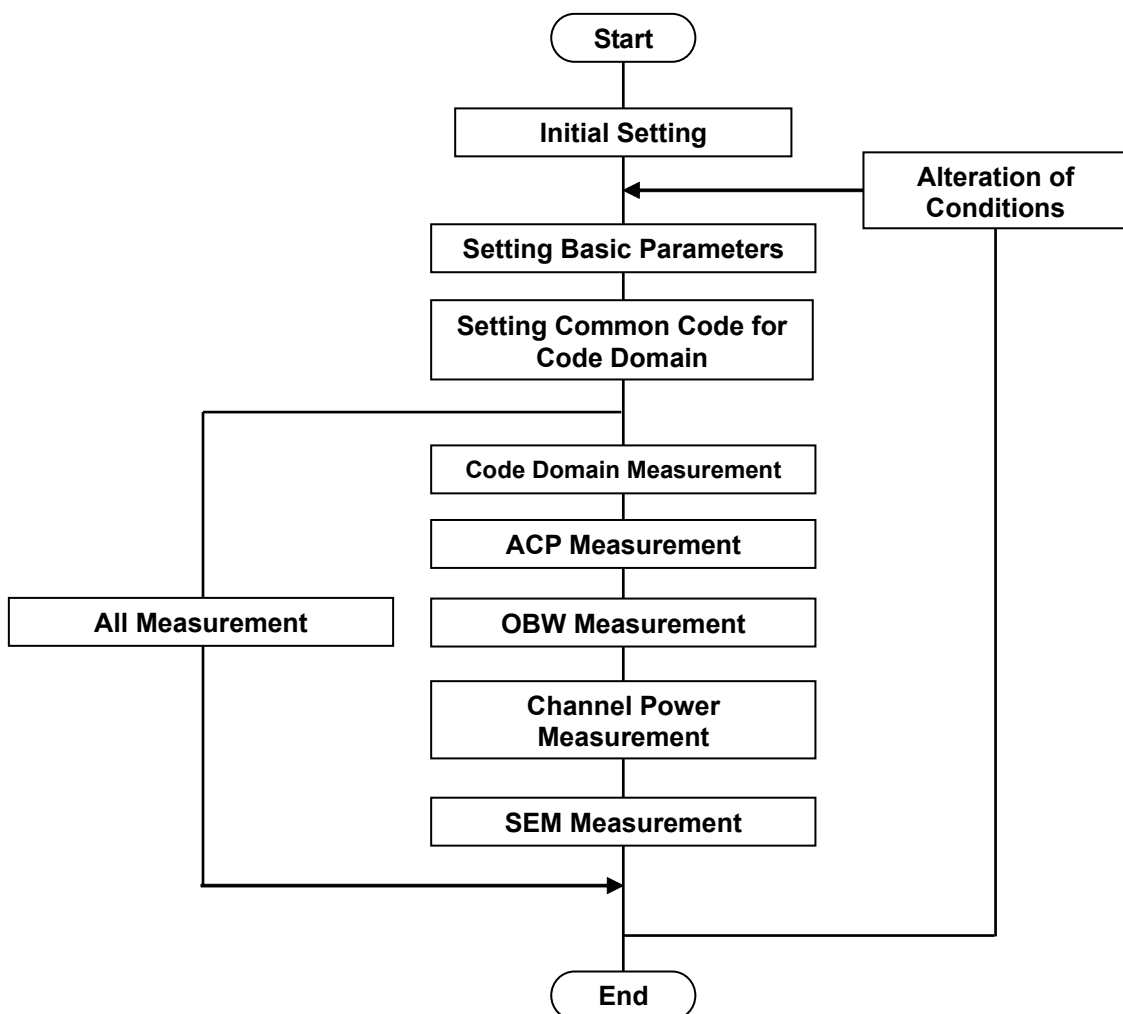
Start

Initial Setting

Alteration of Conditions

Setting Basic Parameters

Setting Common Code for Code Domain

Code Domain Measurement

ACP Measurement

All Measurement

OBW Measurement

Channel Power Measurement

SEM Measurement

End